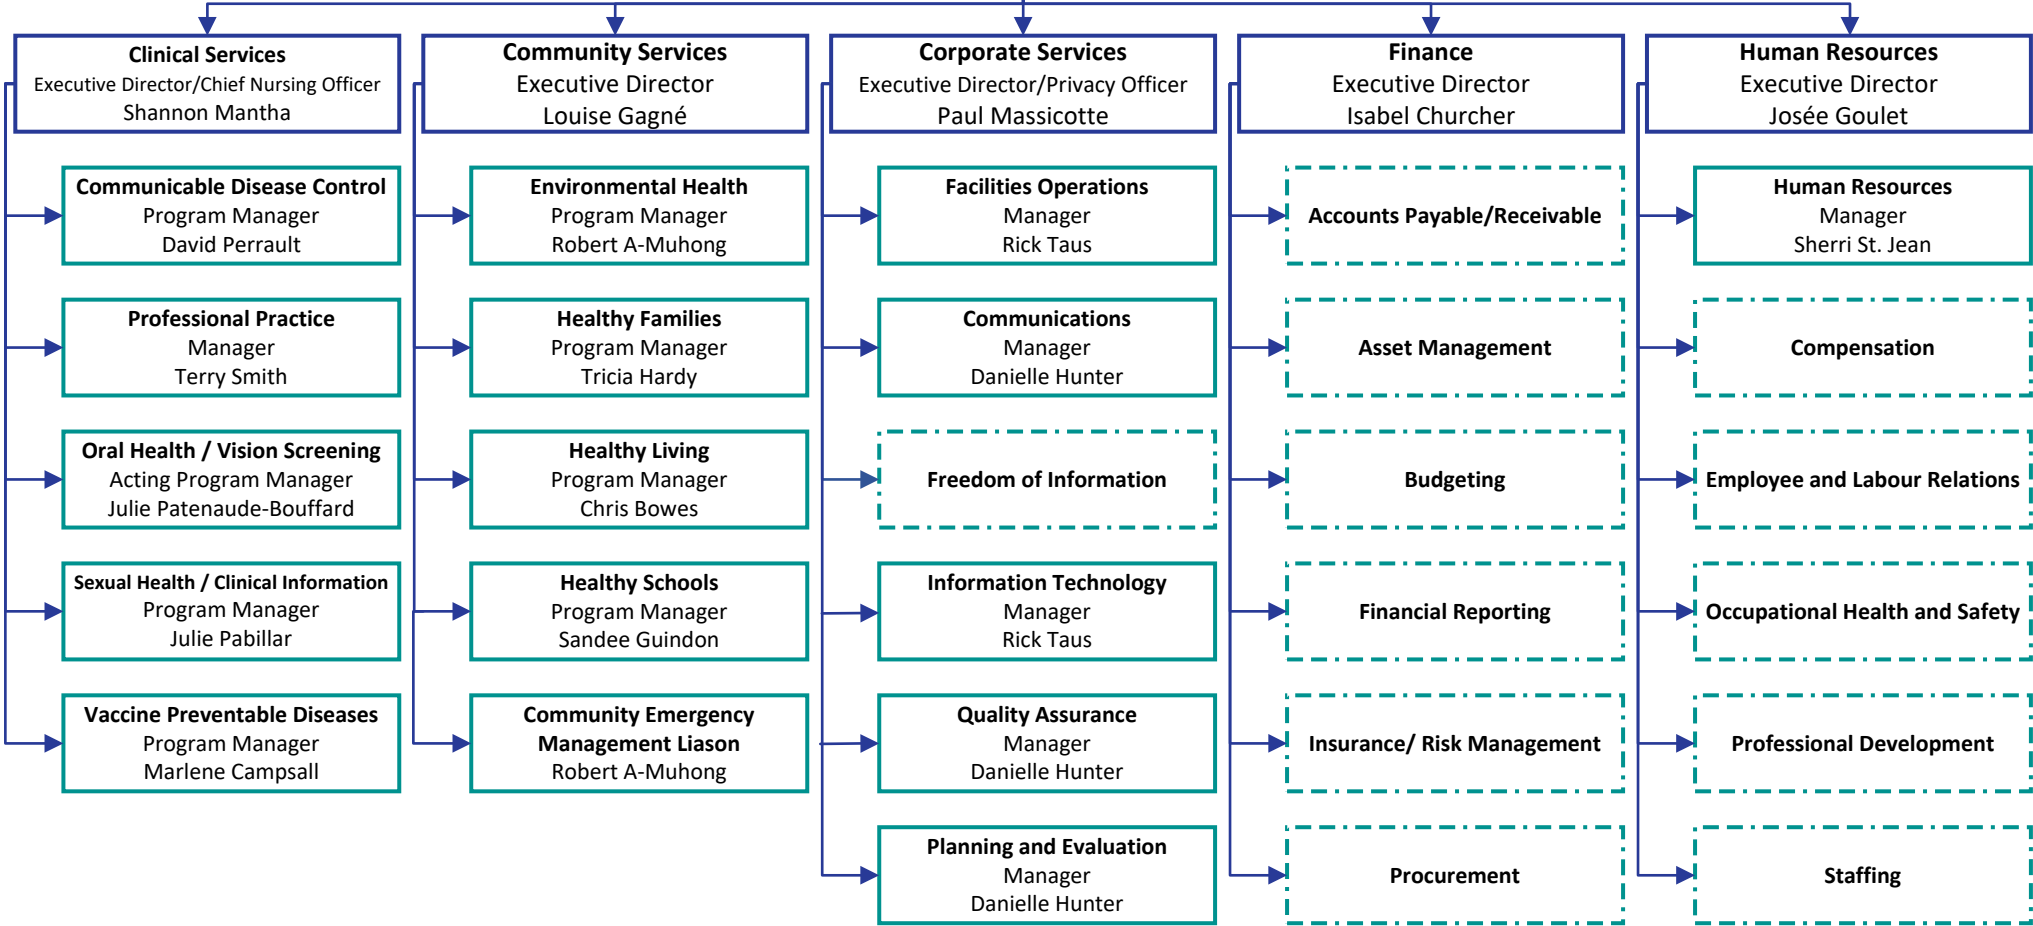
Clinical Services
Executive Director/Chief Nursing Officer
Shannon Mantha

Communicable Disease Control
Program Manager
David Perrault

Professional Practice
Manager
Terry Smith

Oral Health / Vision Screening
Acting Program Manager
Julie Patenaude-Bouffard

Sexual Health / Clinical Information
Program Manager
Julie Pabillar

Vaccine Preventable Diseases
Program Manager
Marlene Campsall

Community Services
Executive Director
Louise Gagné

Environmental Health
Program Manager
Robert A-Muhong

Healthy Families
Program Manager
Tricia Hardy

Healthy Living
Program Manager
Chris Bowes

Healthy Schools
Program Manager
Sandee Guindon

Community Emergency Management Liason
Robert A-Muhong

Corporate Services
Executive Director/Privacy Officer
Paul Massicotte

Facilities Operations
Manager
Rick Taus

Communications
Manager
Danielle Hunter

Freedom of Information

Information Technology
Manager
Rick Taus

Quality Assurance
Manager
Danielle Hunter

Planning and Evaluation
Manager
Danielle Hunter

Finance
Executive Director
Isabel Churcher

Accounts Payable/Receivable

Asset Management

Budgeting

Financial Reporting

Insurance/ Risk Management

Procurement

Human Resources
Executive Director
Josée Goulet

Human Resources
Manager
Sherri St. Jean

Compensation

Employee and Labour Relations

Occupational Health and Safety

Professional Development

Staffing